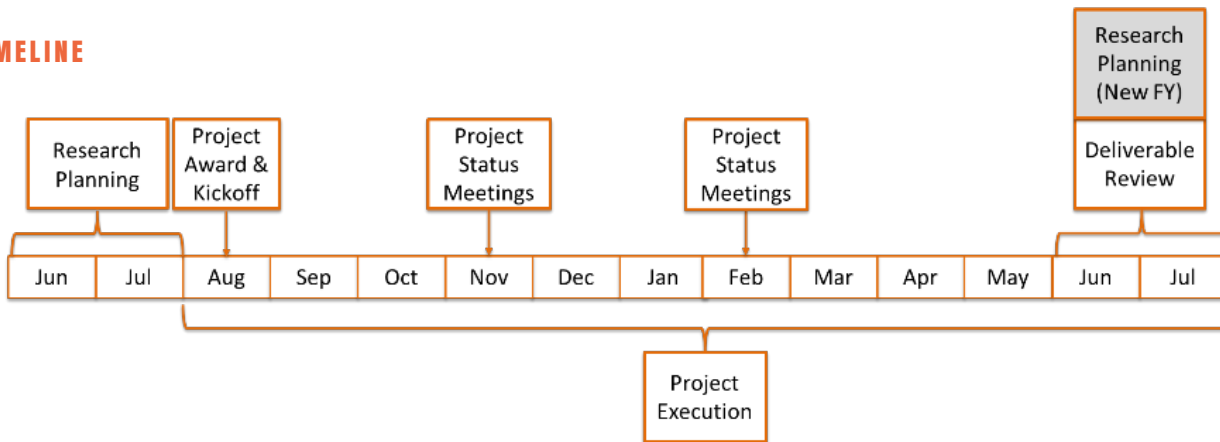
MELINE

Research Planning (New FY)

Research Planning

Project Award & Kickoff

Project Status Meetings

Project Status Meetings

Deliverable Review

| Jun | Jul | Aug | Sep | Oct | Nov | Dec | Jan | Feb | Mar | Apr | May | Jun | Jul |
|---|---|---|---|---|---|---|---|---|---|---|---|---|---|

Project Execution